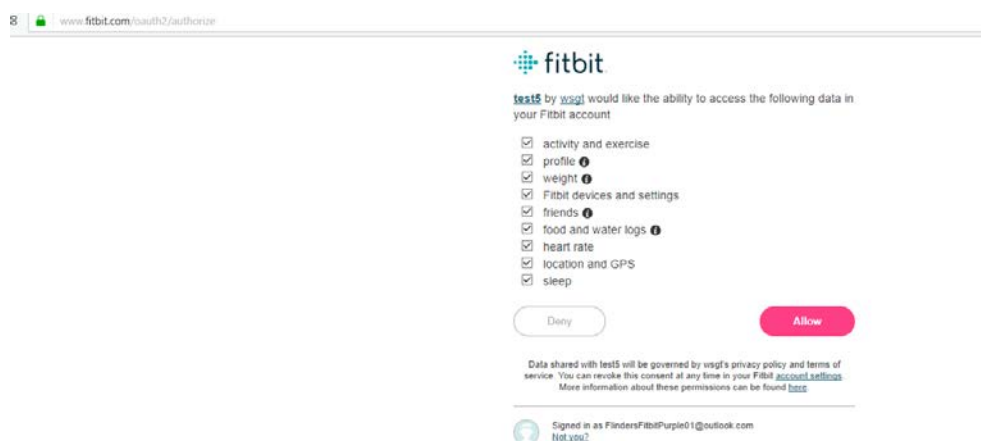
8 www.fitbit.com/oauth2/authorize

fitbit

test5 by wsgt would like the ability to access the following data in your Fitbit account

activity and exercise
profile
weight
Fitbit devices and settings
friends
food and water logs
heart rate
location and GPS
sleep

Deny

Allow

Data shared with test5 will be governed by wsgt's privacy policy and terms of service. You can revoke this consent at any time in your Fitbit account settings. More information about these permissions can be found here

Signed in as FlindersFitbitPurple01@outlook.com
Not you?